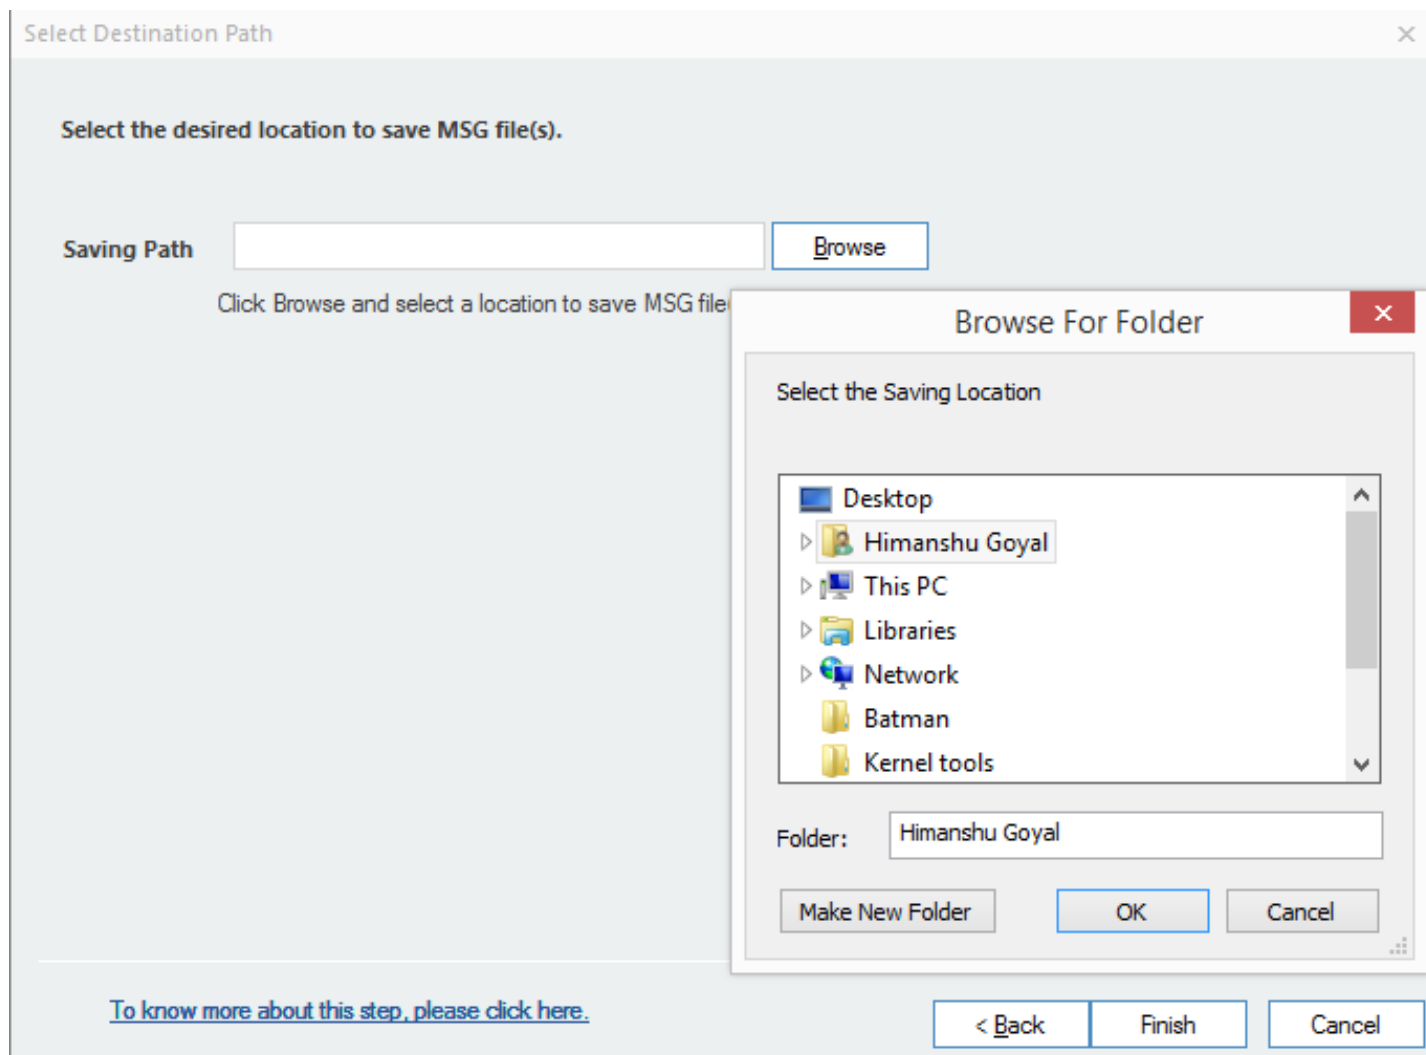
Select Destination Path

Select the desired location to save MSG file(s).

Saving Path

Browse

Click Browse and select a location to save MSG file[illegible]

Browse For Folder

Select the Saving Location

Desktop
Himanshu Goyal
This PC
Libraries
Network
Batman
Kernel tools

Folder: Himanshu Goyal

Make New Folder
OK
Cancel

To know more about this step, please click here.

< Back
Finish
Cancel